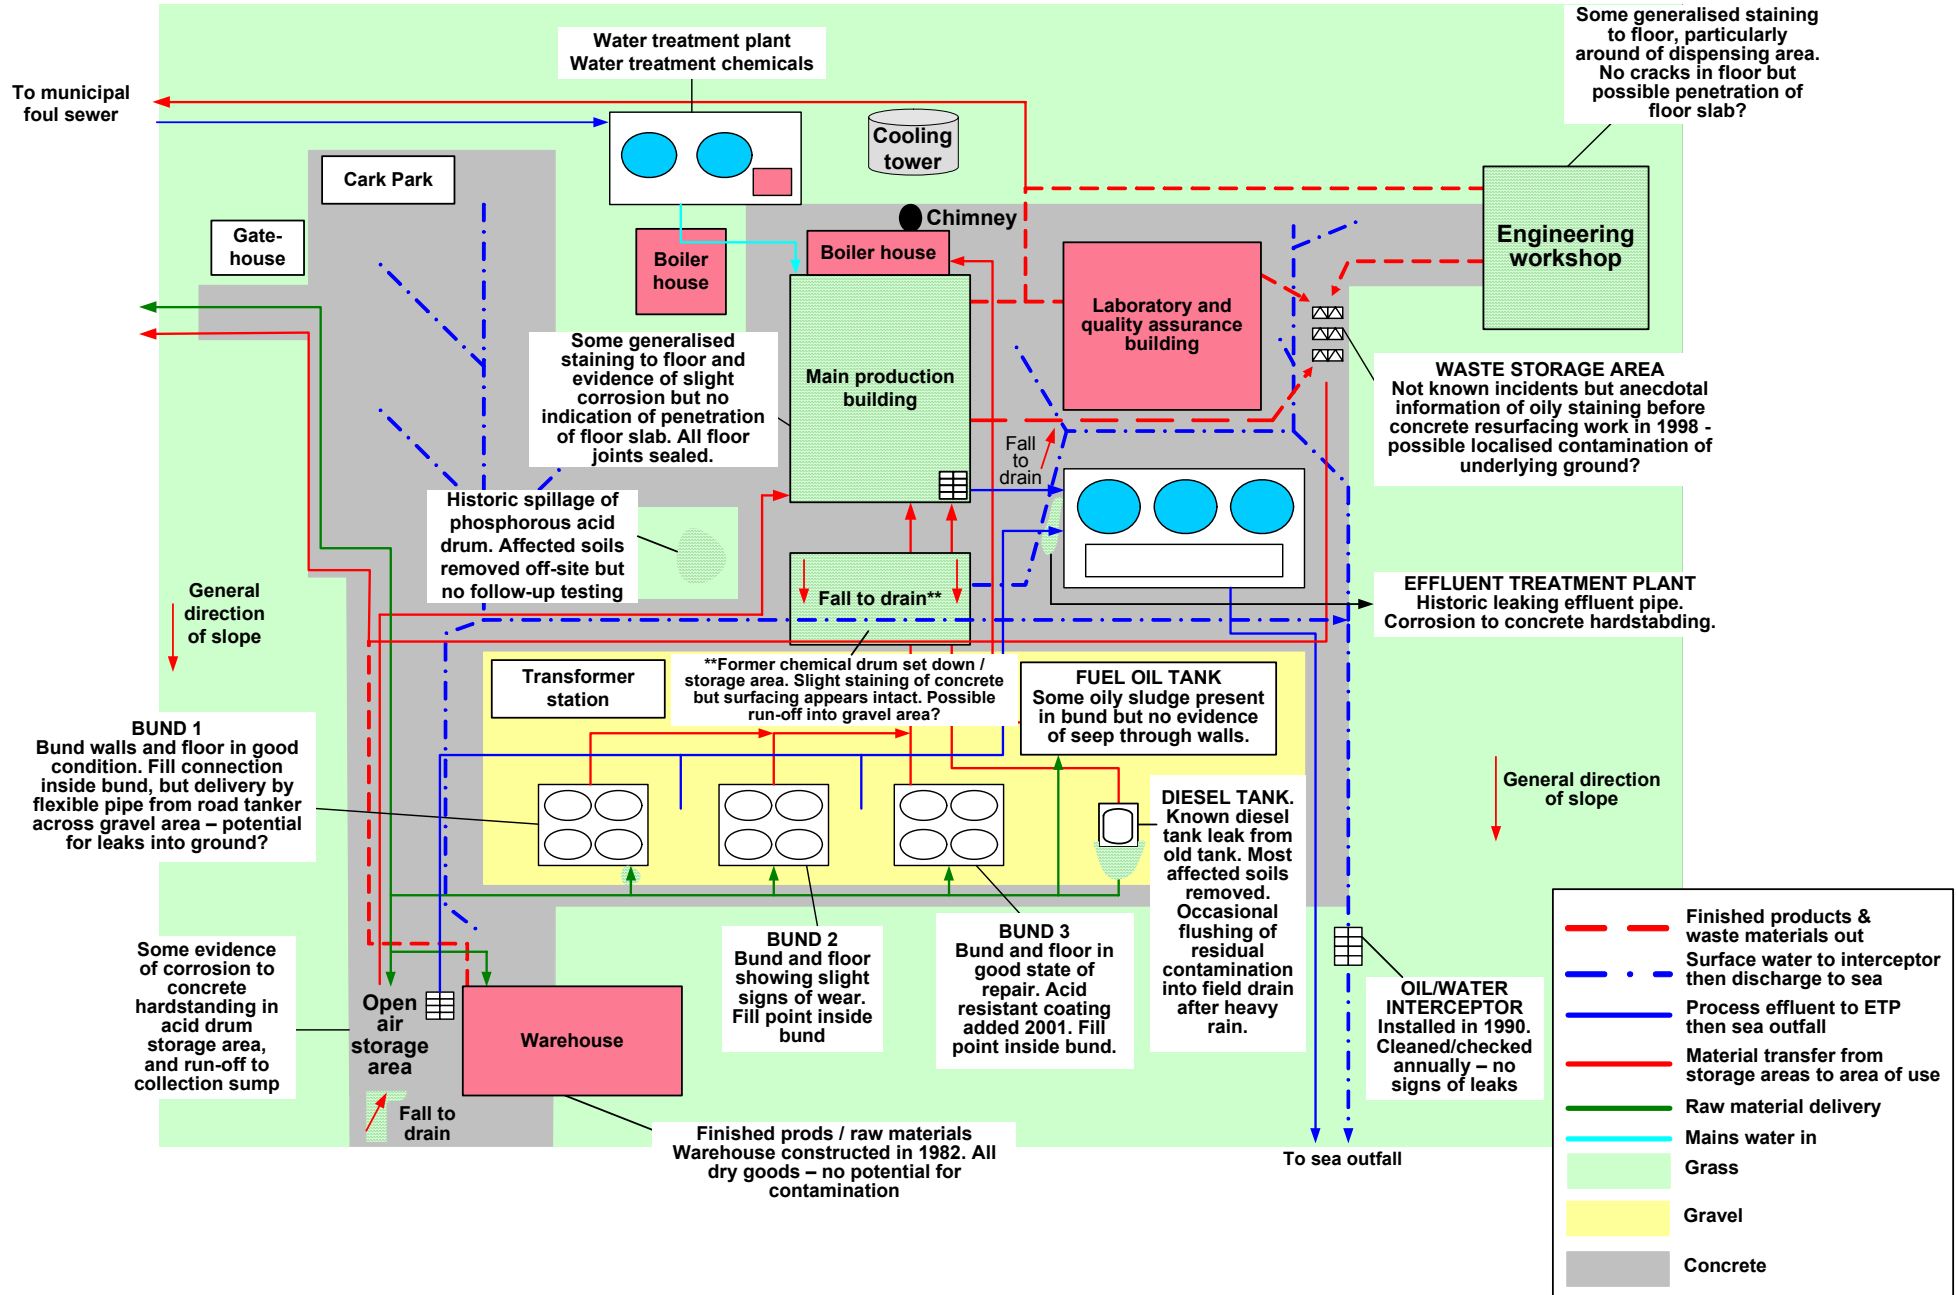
Water treatment plant
Water treatment chemicals

To municipal foul sewer

Cooling tower

Some generalised staining to floor, particularly around of dispensing area. No cracks in floor but possible penetration of floor slab?

Cark Park

Gate-house

Chimney

Boiler house

Boiler house

Engineering workshop

Laboratory and quality assurance building

Main production building

Some generalised staining to floor and evidence of slight corrosion but no indication of penetration of floor slab. All floor joints sealed.

WASTE STORAGE AREA
Not known incidents but anecdotal information of oily staining before concrete resurfacing work in 1998 - possible localised contamination of underlying ground?

Fall to drain

Historic spillage of phosphorous acid drum. Affected soils removed off-site but no follow-up testing

Fall to drain**

EFFLUENT TREATMENT PLANT
Historic leaking effluent pipe. Corrosion to concrete hardstabding.

General direction of slope

Transformer station

**Former chemical drum set down / storage area. Slight staining of concrete but surfacing appears intact. Possible run-off into gravel area?

FUEL OIL TANK
Some oily sludge present in bund but no evidence of seep through walls.

BUND 1
Bund walls and floor in good condition. Fill connection inside bund, but delivery by flexible pipe from road tanker across gravel area – potential for leaks into ground?

DIESEL TANK.
Known diesel tank leak from old tank. Most affected soils removed. Occasional flushing of residual contamination into field drain after heavy rain.

General direction of slope

BUND 2
Bund and floor showing slight signs of wear. Fill point inside bund

BUND 3
Bund and floor in good state of repair. Acid resistant coating added 2001. Fill point inside bund.

Some evidence of corrosion to concrete hardstanding in acid drum storage area, and run-off to collection sump

Open air storage area

Warehouse

Fall to drain

Finished prods / raw materials Warehouse constructed in 1982. All dry goods – no potential for contamination

OIL/WATER INTERCEPTOR
Installed in 1990. Cleaned/checked annually – no signs of leaks

To sea outfall

Finished products & waste materials out
Surface water to interceptor then discharge to sea
Process effluent to ETP then sea outfall
Material transfer from storage areas to area of use
Raw material delivery
Mains water in
Grass
Gravel
Concrete